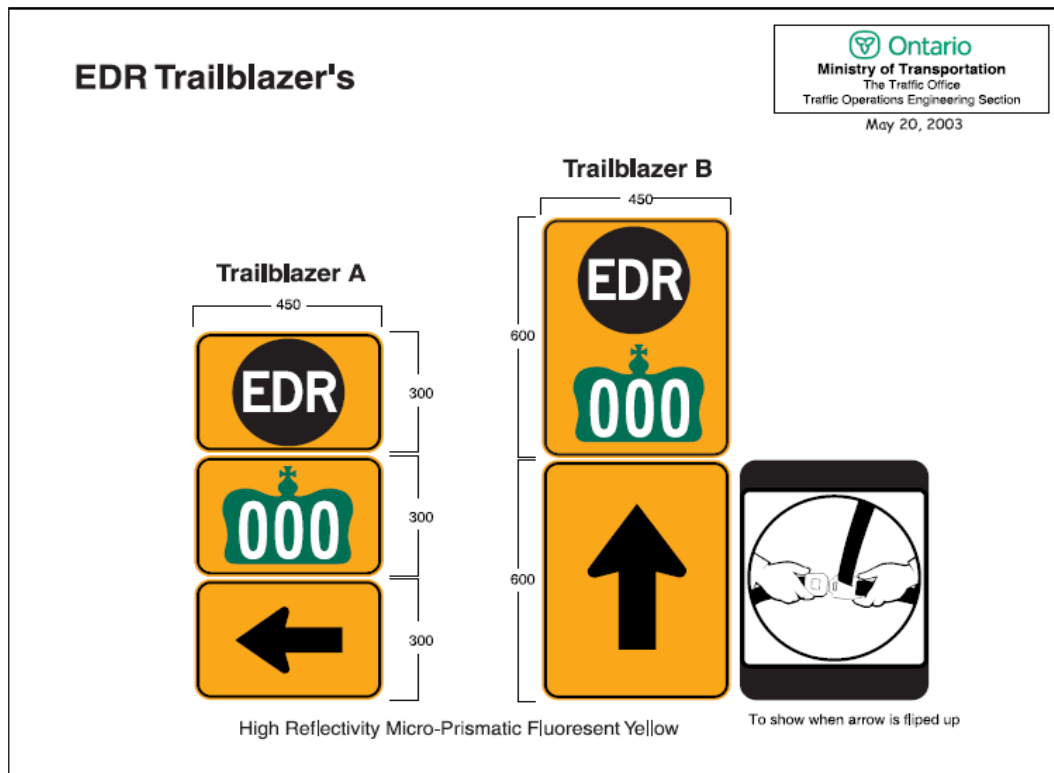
EDR Trailblazer's

Ontario
Ministry of Transportation
The Traffic Office
Traffic Operations Engineering Section
May 20, 2003

Trailblazer B
450
600
EDR
000
600

Trailblazer A
450
EDR
300
000
300
300

High Reflectivity Micro-Prismatic Fluoresent Yellow

To show when arrow is fliped up